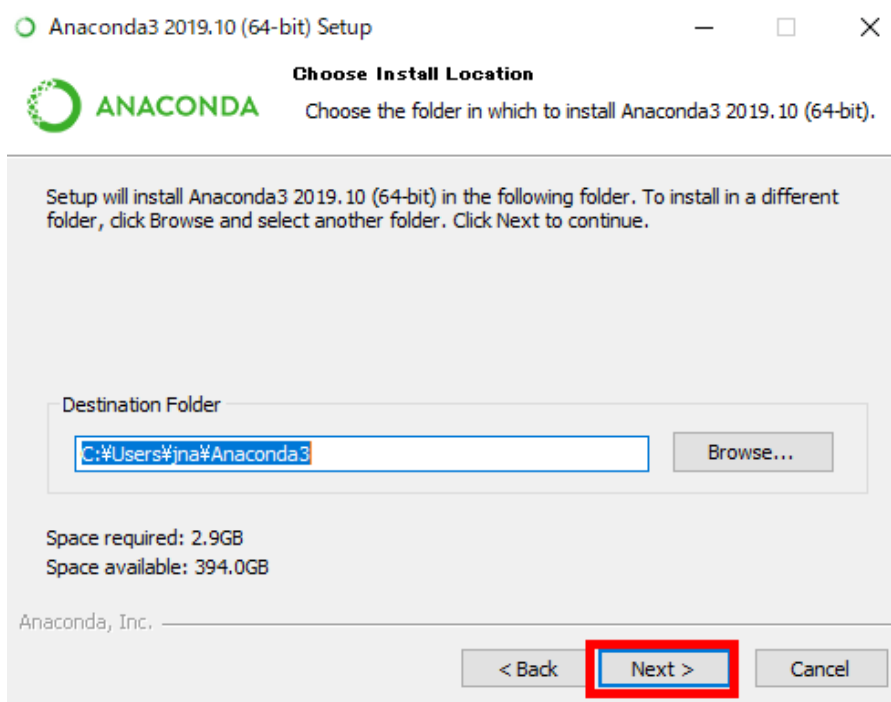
Anaconda3 2019.10 (64-bit) Setup

Choose Install Location

ANACONDA

Choose the folder in which to install Anaconda3 2019.10 (64-bit).

Setup will install Anaconda3 2019.10 (64-bit) in the following folder. To install in a different folder, click Browse and select another folder. Click Next to continue.

Destination Folder

C:¥Users¥jna¥Anaconda3

Browse...

Space required: 2.9GB
Space available: 394.0GB

Anaconda, Inc.

< Back

Next >

Cancel